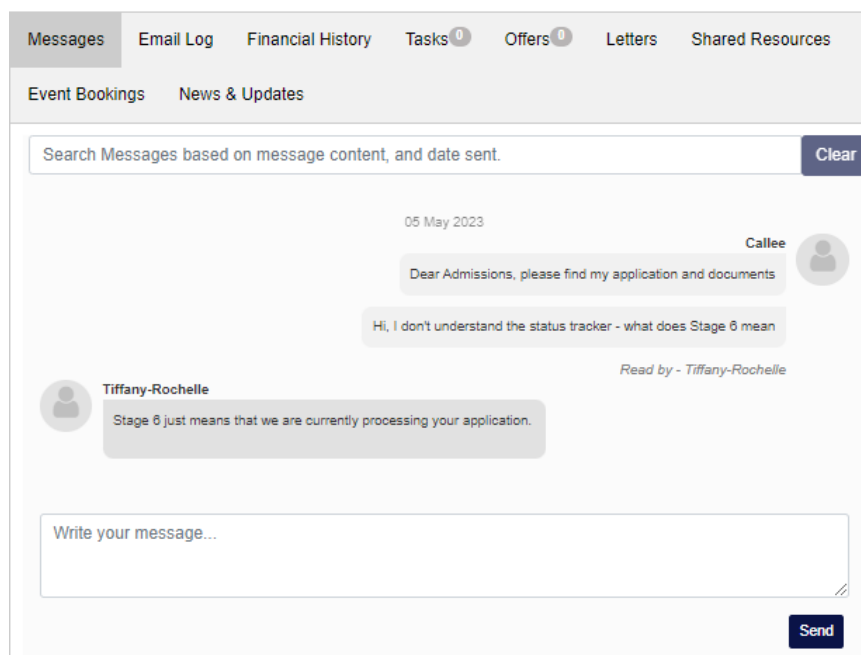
Messages Email Log Financial History Tasks 0 Offers 0 Letters Shared Resources

Event Bookings News & Updates

Search Messages based on message content, and date sent.

Clear

05 May 2023

Callee

Dear Admissions, please find my application and documents

Hi, I don't understand the status tracker - what does Stage 6 mean

Read by - Tiffany-Rochelle

Tiffany-Rochelle

Stage 6 just means that we are currently processing your application.

Write your message...

Send